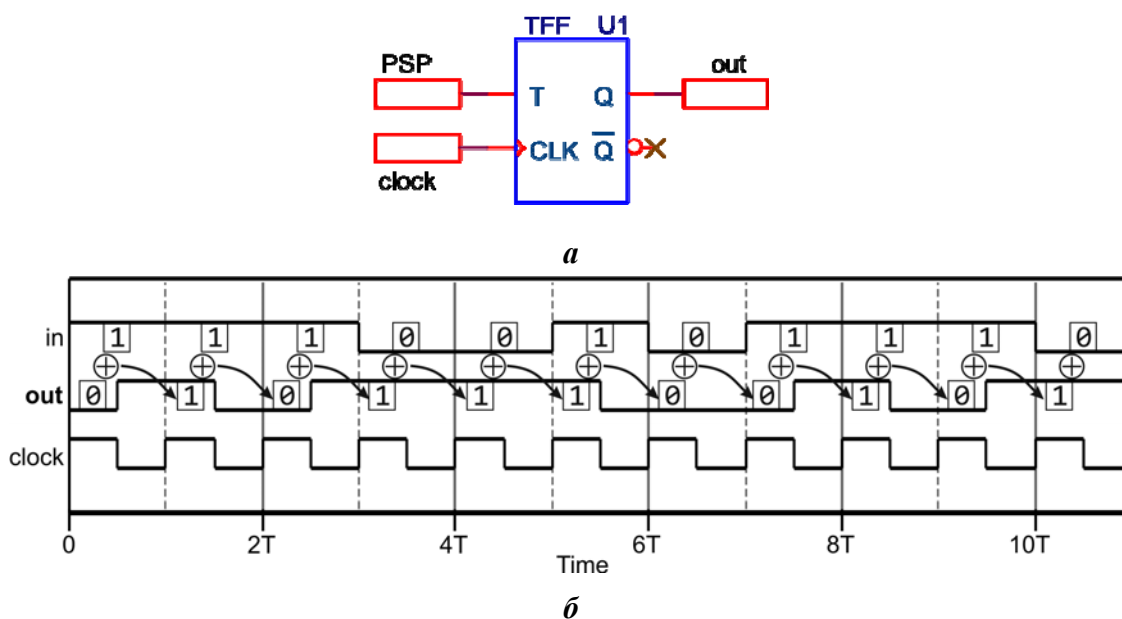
TFF U1

PSP

T

Q

out

CLK

$\overline{Q}$

clock

*a*

in

out

clock

1 1 1 0 0 1 0 1 1 1 0

$\oplus$ $\oplus$ $\oplus$ $\oplus$ $\oplus$ $\oplus$ $\oplus$ $\oplus$ $\oplus$ $\oplus$ $\oplus$

0 1 0 1 1 1 0 0 1 0 1

0

2T

4T

6T

8T

10T

Time

*б*